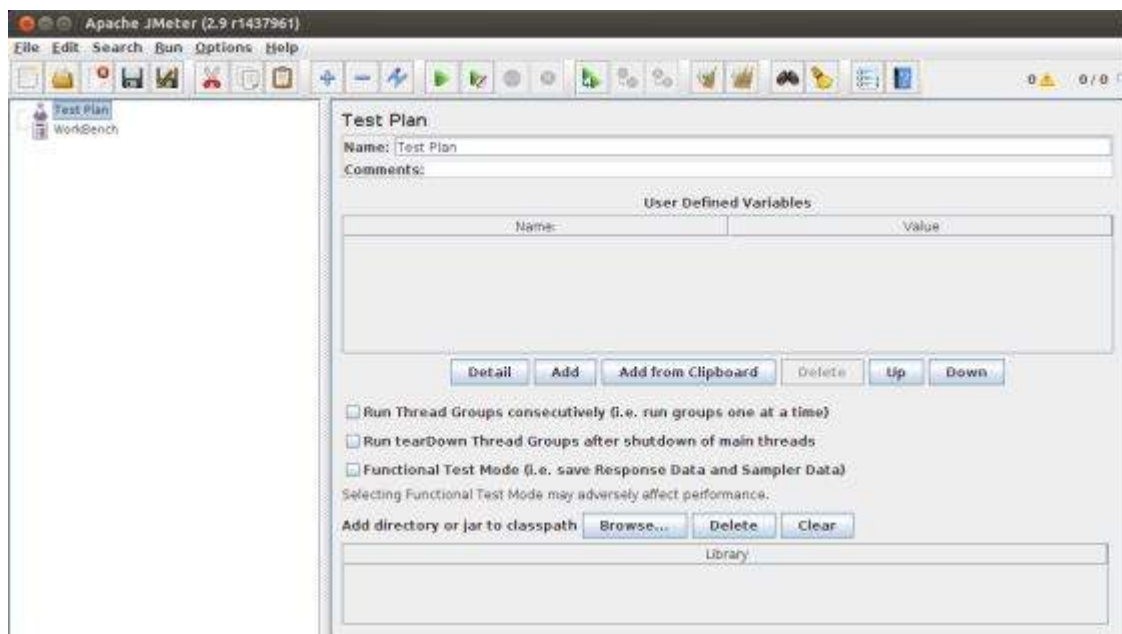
Apache JMeter (2.9 r1437961)

File Edit Search Run Options Help

0 ⚠ 0/0

Test Plan
WorkBench

Test Plan

Name: Test Plan

Comments:

User Defined Variables

| Name: | Value |
|---|---|

Detail Add Add from Clipboard Delete Up Down

Run Thread Groups consecutively (i.e. run groups one at a time)

Run tearDown Thread Groups after shutdown of main threads

Functional Test Mode (i.e. save Response Data and Sampler Data)

Selecting Functional Test Mode may adversely affect performance.

Add directory or jar to classpath Browse... Delete Clear

| Library |
|---|